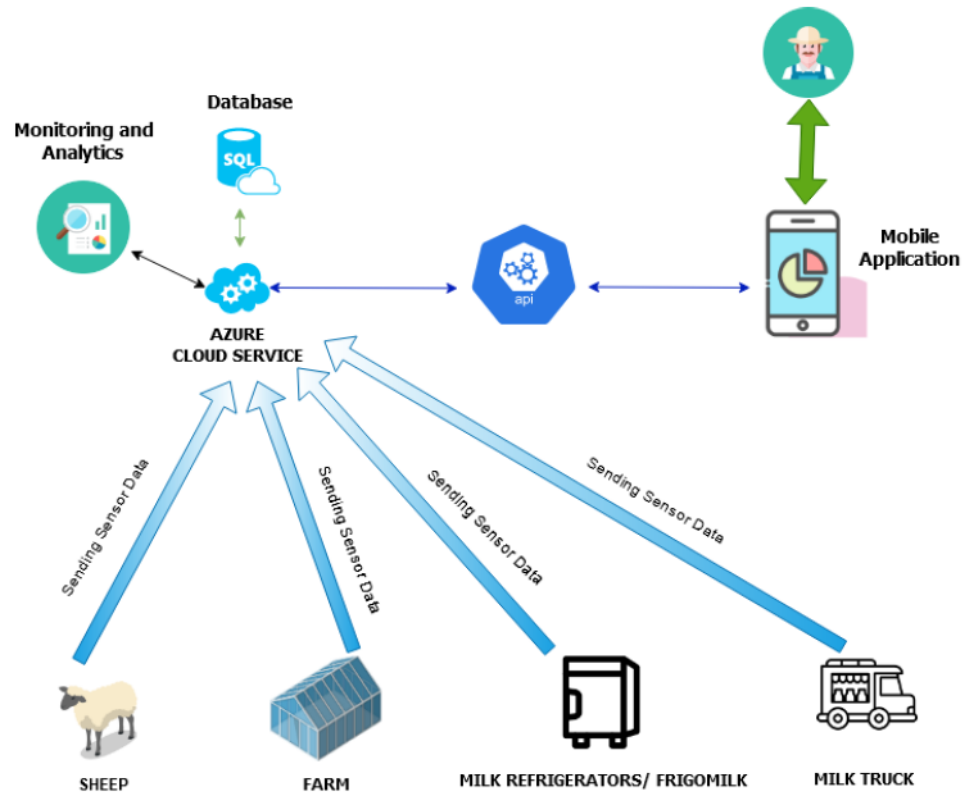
Database

SQL

Monitoring and Analytics

Mobile Application

api

AZURE CLOUD SERVICE

Sending Sensor Data

Sending Sensor Data

Sending Sensor Data

Sending Sensor Data

SHEEP

FARM

MILK REFRIGERATORS/ FRIGOMILK

MILK TRUCK